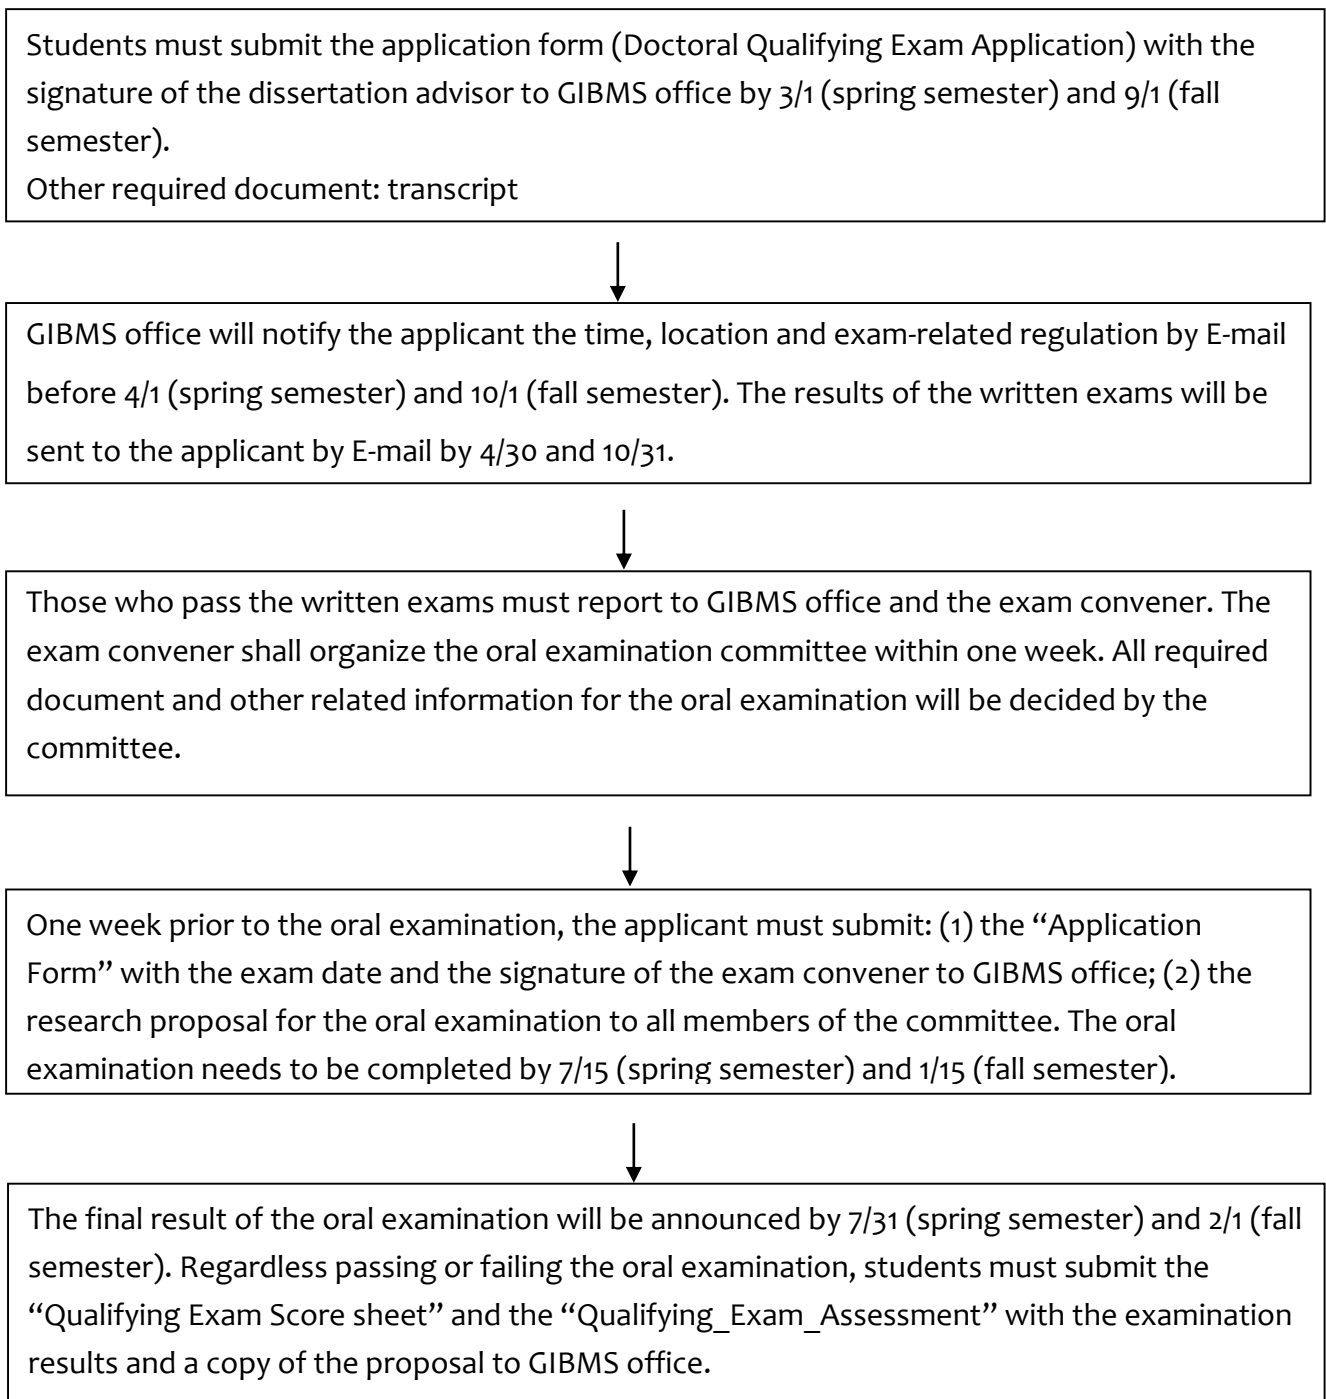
Students must submit the application form (Doctoral Qualifying Exam Application) with the signature of the dissertation advisor to GIBMS office by 3/1 (spring semester) and 9/1 (fall semester).
Other required document: transcript

GIBMS office will notify the applicant the time, location and exam-related regulation by E-mail before 4/1 (spring semester) and 10/1 (fall semester). The results of the written exams will be sent to the applicant by E-mail by 4/30 and 10/31.

Those who pass the written exams must report to GIBMS office and the exam convener. The exam convener shall organize the oral examination committee within one week. All required document and other related information for the oral examination will be decided by the committee.

One week prior to the oral examination, the applicant must submit: (1) the "Application Form" with the exam date and the signature of the exam convener to GIBMS office; (2) the research proposal for the oral examination to all members of the committee. The oral examination needs to be completed by 7/15 (spring semester) and 1/15 (fall semester).

The final result of the oral examination will be announced by 7/31 (spring semester) and 2/1 (fall semester). Regardless passing or failing the oral examination, students must submit the "Qualifying Exam Score sheet" and the "Qualifying_Exam_Assessment" with the examination results and a copy of the proposal to GIBMS office.